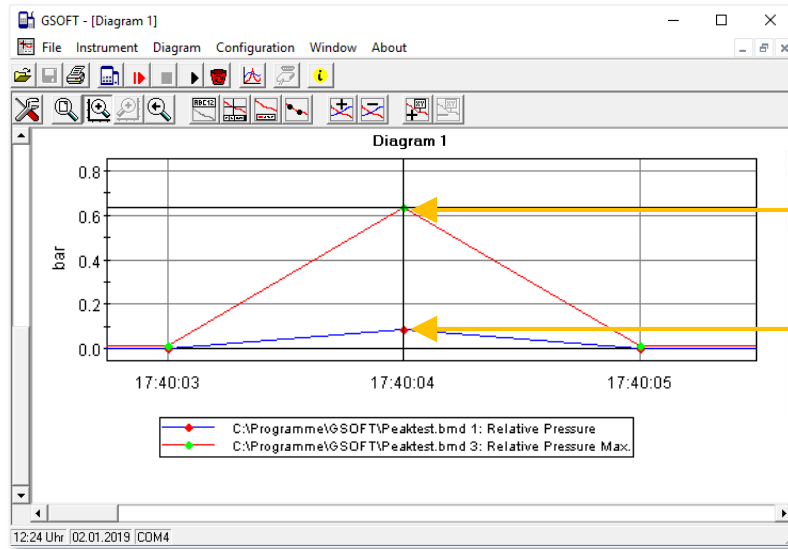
GSOFT - [Diagram 1]

File Instrument Diagram Configuration Window About

Diagram 1

bar

0.8
0.6
0.4
0.2
0.0

17:40:03 17:40:04 17:40:05

C:\Programme\GSOFT\Peaktest.bmd 1: Relative Pressure
C:\Programme\GSOFT\Peaktest.bmd 3: Relative Pressure Max.

12:24 Uhr 02.01.2019 COM4